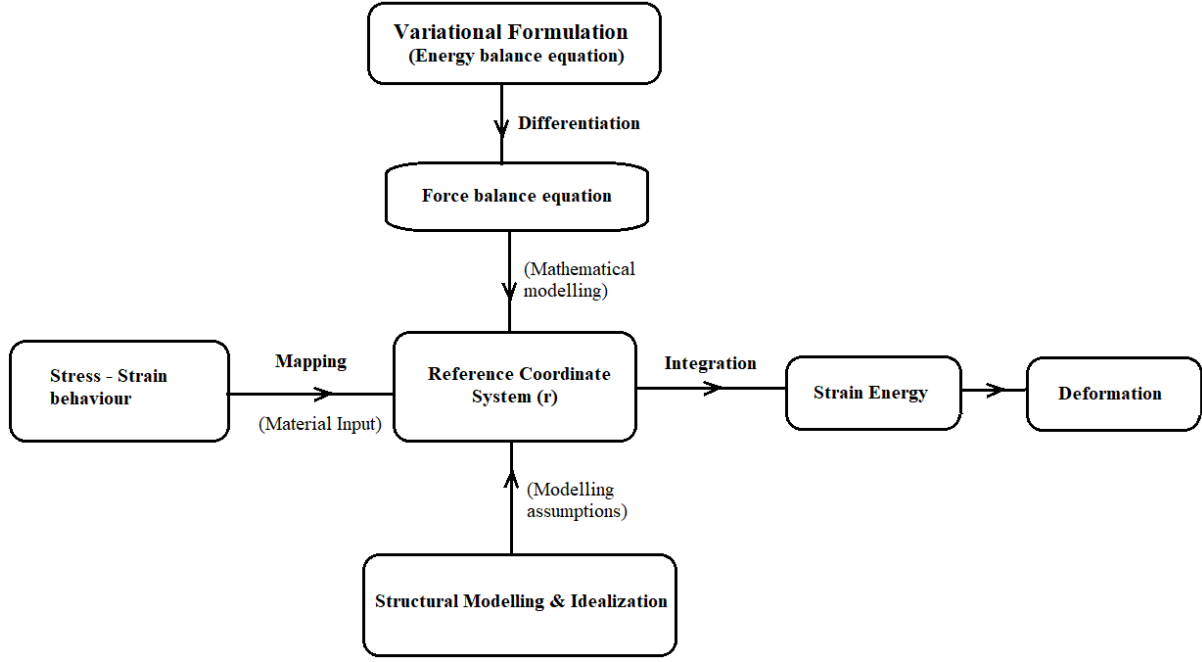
Variational Formulation
(Energy balance equation)

Differentiation

Force balance equation

(Mathematical modelling)

Stress - Strain behaviour

Mapping

(Material Input)

Reference Coordinate System (r)

Integration

Strain Energy

Deformation

(Modelling assumptions)

Structural Modelling & Idealization